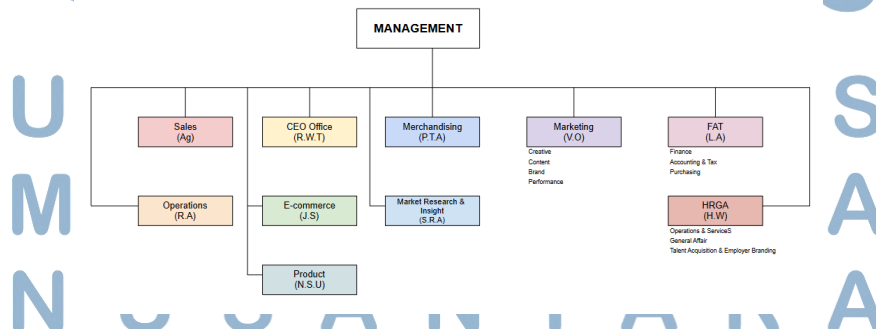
MANAGEMENT

Sales
(Ag)

CEO Office
(R.W.T)

Merchandising
(P.T.A)

Marketing
(V.O)

Creative
Content
Brand
Performance

FAT
(L.A)

Finance
Accounting & Tax
Purchasing

Operations
(R.A)

E-commerce
(J.S)

Market Research & Insight
(S.R.A)

HRGA
(H.W)

Operations & ServiceS
General Affair
Talent Acquisition & Employer Branding

Product
(N.S.U)